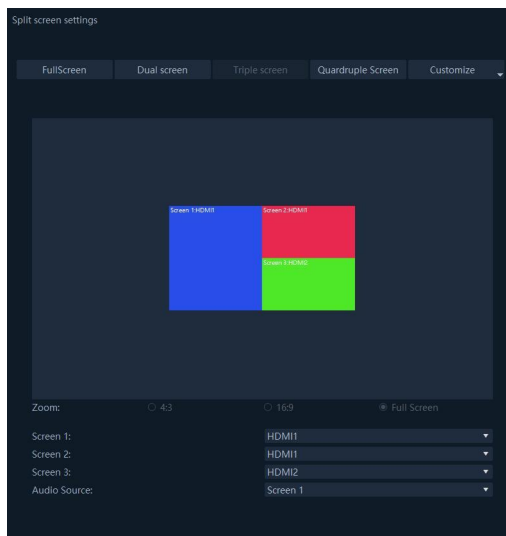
Split screen settings

FullScreen | Dual screen | Triple screen | Quadruple Screen | Customize

Screen 1:HDMI1
Screen 2:HDMI1
Screen 3:HDMI2

Zoom: 4:3 16:9 Full Screen

Screen 1: HDMI1
Screen 2: HDMI1
Screen 3: HDMI2
Audio Source: Screen 1